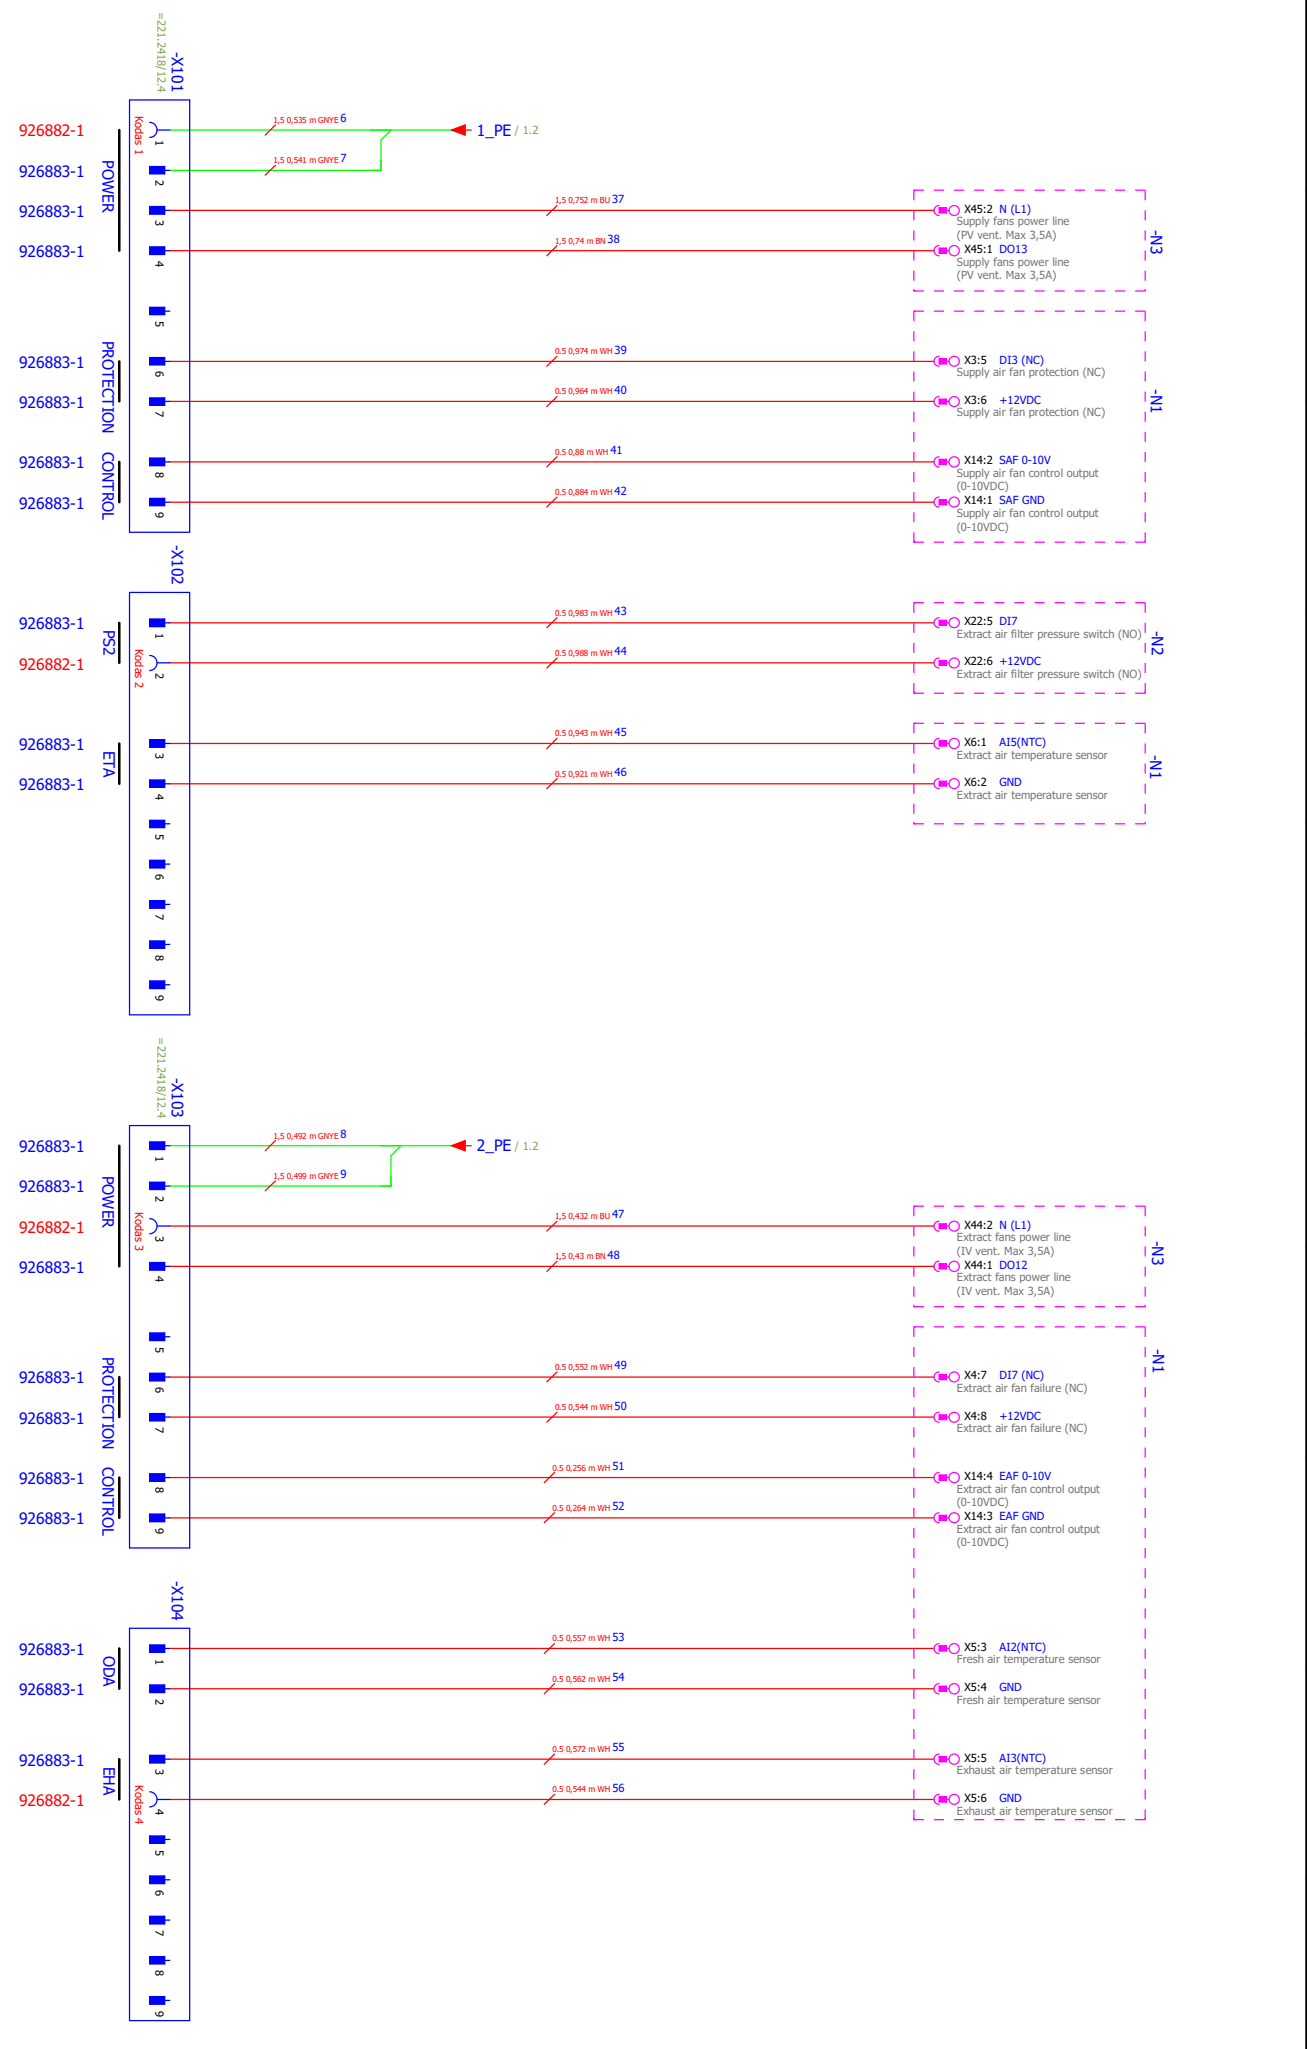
=221.2418/12.4
-X101

926882-1
926883-1
926883-1
926883-1
926883-1
926883-1
926883-1
926883-1

POWER
PROTECTION
CONTROL

Kodas 1
1 2 3 4 5 6 7 8 9

1,5 0,535 m GNYE 6
1,5 0,541 m GNYE 7
1_PE / 1.2
1,5 0,752 m BU 37
1,5 0,74 m BN 38
0.5 0,974 m WH 39
0.5 0,964 m WH 40
0.5 0,88 m WH 41
0.5 0,884 m WH 42

X45:2 N (L1)
Supply fans power line
(PV vent. Max 3,5A)
X45:1 DO13
Supply fans power line
(PV vent. Max 3,5A)
-N3

X3:5 DI3 (NC)
Supply air fan protection (NC)
X3:6 +12VDC
Supply air fan protection (NC)
X14:2 SAF 0-10V
Supply air fan control output
(0-10VDC)
X14:1 SAF GND
Supply air fan control output
(0-10VDC)
-N1

-X102
926883-1
926882-1
926883-1
926883-1
PS2
Kodas 2
ETA
1 2 3 4 5 6 7 8 9

0.5 0,983 m WH 43
0.5 0,988 m WH 44
0.5 0,943 m WH 45
0.5 0,921 m WH 46

X22:5 DI7
Extract air filter pressure switch (NO)
X22:6 +12VDC
Extract air filter pressure switch (NO)
-N2

X6:1 AI5(NTC)
Extract air temperature sensor
X6:2 GND
Extract air temperature sensor
-N1

=221.2418/12.4
-X103
926883-1
926883-1
926882-1
926883-1
926883-1
926883-1
926883-1
926883-1
POWER
Kodas 3
PROTECTION
CONTROL
1 2 3 4 5 6 7 8 9

1,5 0,492 m GNYE 8
1,5 0,499 m GNYE 9
2_PE / 1.2
1,5 0,432 m BU 47
1,5 0,43 m BN 48
0.5 0,552 m WH 49
0.5 0,544 m WH 50
0.5 0,256 m WH 51
0.5 0,264 m WH 52

X44:2 N (L1)
Extract fans power line
(IV vent. Max 3,5A)
X44:1 DO12
Extract fans power line
(IV vent. Max 3,5A)
-N3

-N1
X4:7 DI7 (NC)
Extract air fan failure (NC)
X4:8 +12VDC
Extract air fan failure (NC)
X14:4 EAF 0-10V
Extract air fan control output
(0-10VDC)
X14:3 EAF GND
Extract air fan control output
(0-10VDC)

-X104
926883-1
926883-1
926883-1
926882-1
ODA
EHA
Kodas 4
1 2 3 4 5 6 7 8 9

0.5 0,557 m WH 53
0.5 0,562 m WH 54
0.5 0,572 m WH 55
0.5 0,544 m WH 56

X5:3 AI2(NTC)
Fresh air temperature sensor
X5:4 GND
Fresh air temperature sensor
X5:5 AI3(NTC)
Exhaust air temperature sensor
X5:6 GND
Exhaust air temperature sensor